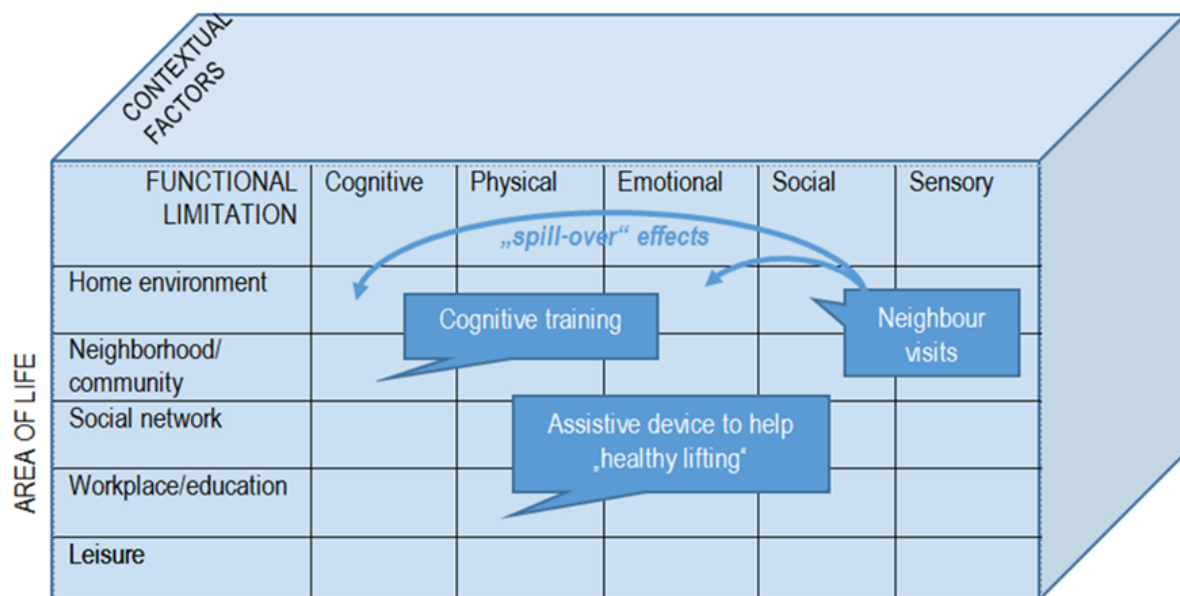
CONTEXTUAL FACTORS

| FUNCTIONAL LIMITATION | Cognitive | Physical | Emotional | Social | Sensory |
|---|---|---|---|---|---|
| Home environment | | | | | |
| Neighborhood/ community | | | | | |
| Social network | | | | | |
| Workplace/education | | | | | |
| Leisure | | | | | |

„spill-over“ effects

Cognitive training

Neighbour visits

Assistive device to help „healthy lifting“

AREA OF LIFE